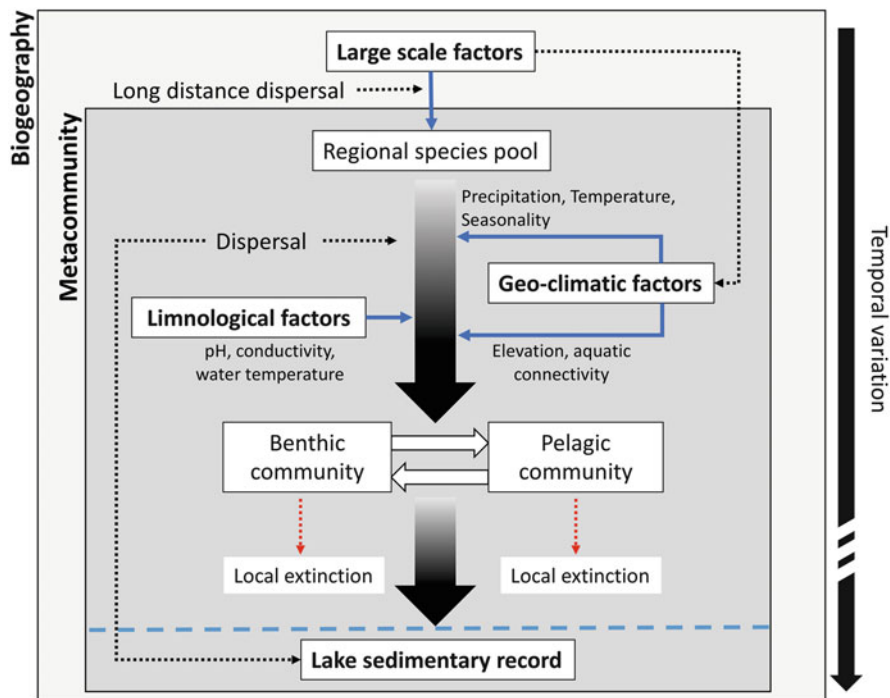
Biogeography

Large scale factors

Long distance dispersal

Metacommunity

Regional species pool

Precipitation, Temperature, Seasonality

Dispersal

Geo-climatic factors

Limnological factors

pH, conductivity, water temperature

Elevation, aquatic connectivity

Benthic community

Pelagic community

Local extinction

Local extinction

Lake sedimentary record

Temporal variation